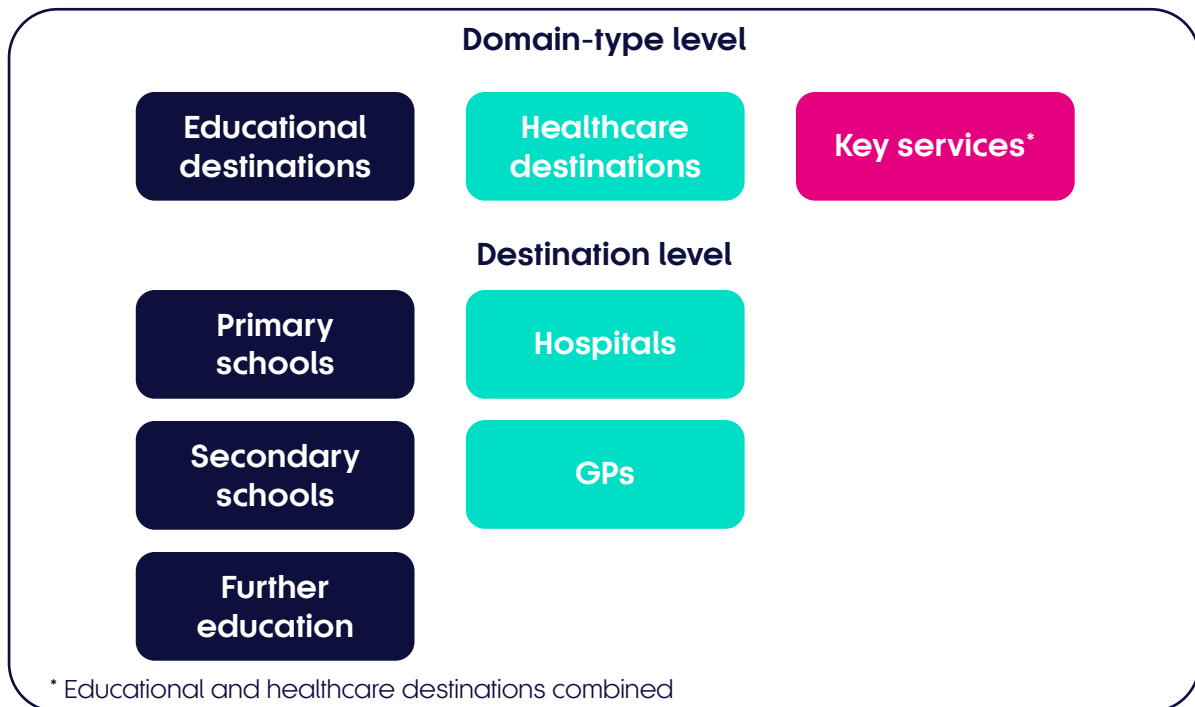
Domain-type level

Educational destinations

Healthcare destinations

Key services*

Destination level

Primary schools

Hospitals

Secondary schools

GPs

Further education

* Educational and healthcare destinations combined